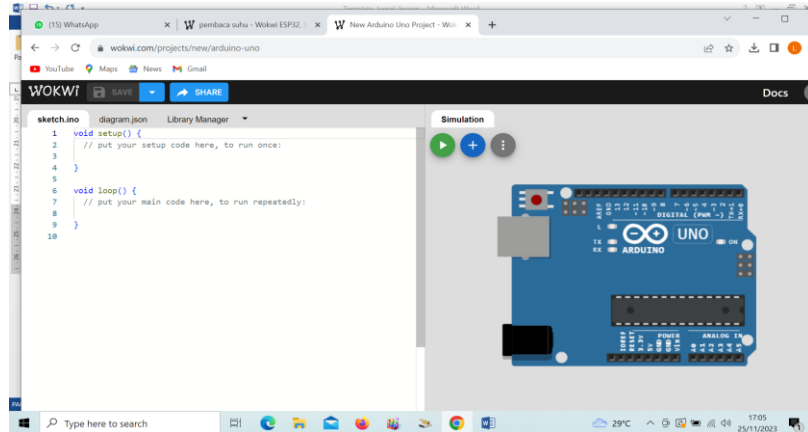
(15) WhatsApp
pembaca suhu - Wokwi ESP32,
New Arduino Uno Project - Wok
wokwi.com/projects/new/arduino-uno
YouTube Maps News Gmail
WOKWI SAVE SHARE
Docs
sketch.ino diagram.json Library Manager
Simulation
1 void setup() {
2 // put your setup code here, to run once:
3
4 }
5
6 void loop() {
7 // put your main code here, to run repeatedly:
8
9 }
10
DIGITAL (PWM ~)
UNO
ARDUINO
ON
TX
RX
L
POWER
ANALOG IN
Type here to search
29°C
17:05
25/11/2023